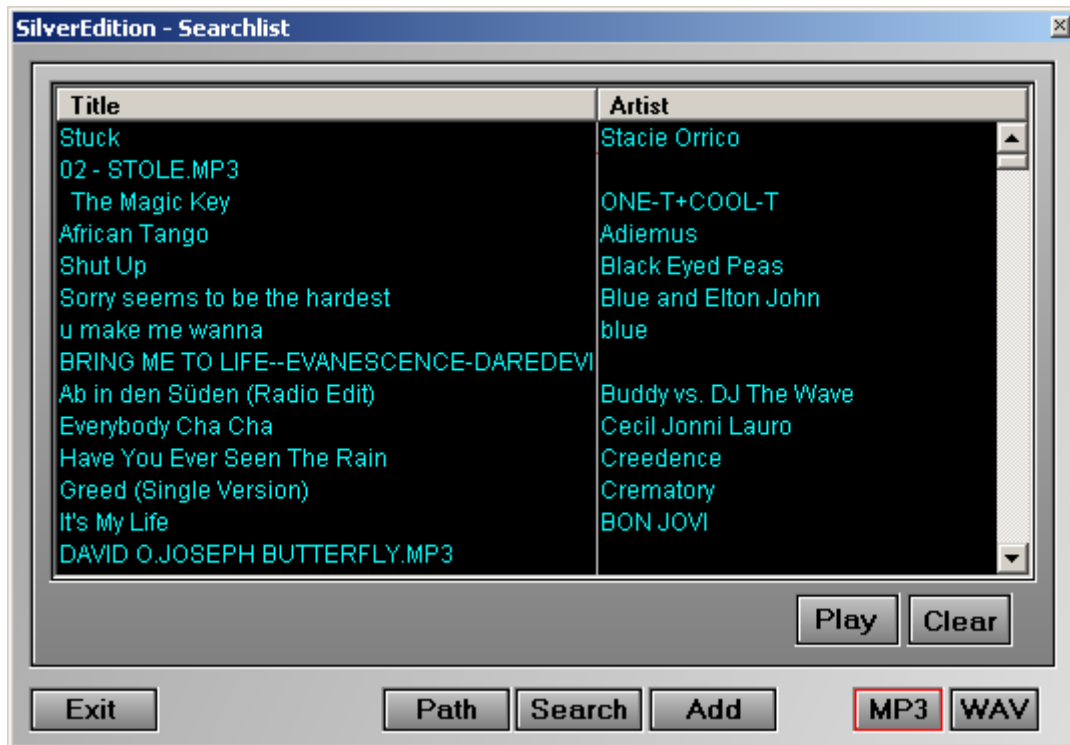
SilverEdition - Searchlist

| Title | Artist |
|---|---|
| Stuck | Stacie Orrico |
| 02 - STOLE.MP3 | |
| The Magic Key | ONE-T+COOL-T |
| African Tango | Adiemus |
| Shut Up | Black Eyed Peas |
| Sorry seems to be the hardest | Blue and Elton John |
| u make me wanna | blue |
| BRING ME TO LIFE--EVANESCENCE-DAREDEVI | |
| Ab in den Süden (Radio Edit) | Buddy vs. DJ The Wave |
| Everybody Cha Cha | Cecil Jonni Lauro |
| Have You Ever Seen The Rain | Creedence |
| Greed (Single Version) | Crematory |
| It's My Life | BON JOVI |
| DAVID O.JOSEPH BUTTERFLY.MP3 | |

Play Clear

Exit Path Search Add MP3 WAV